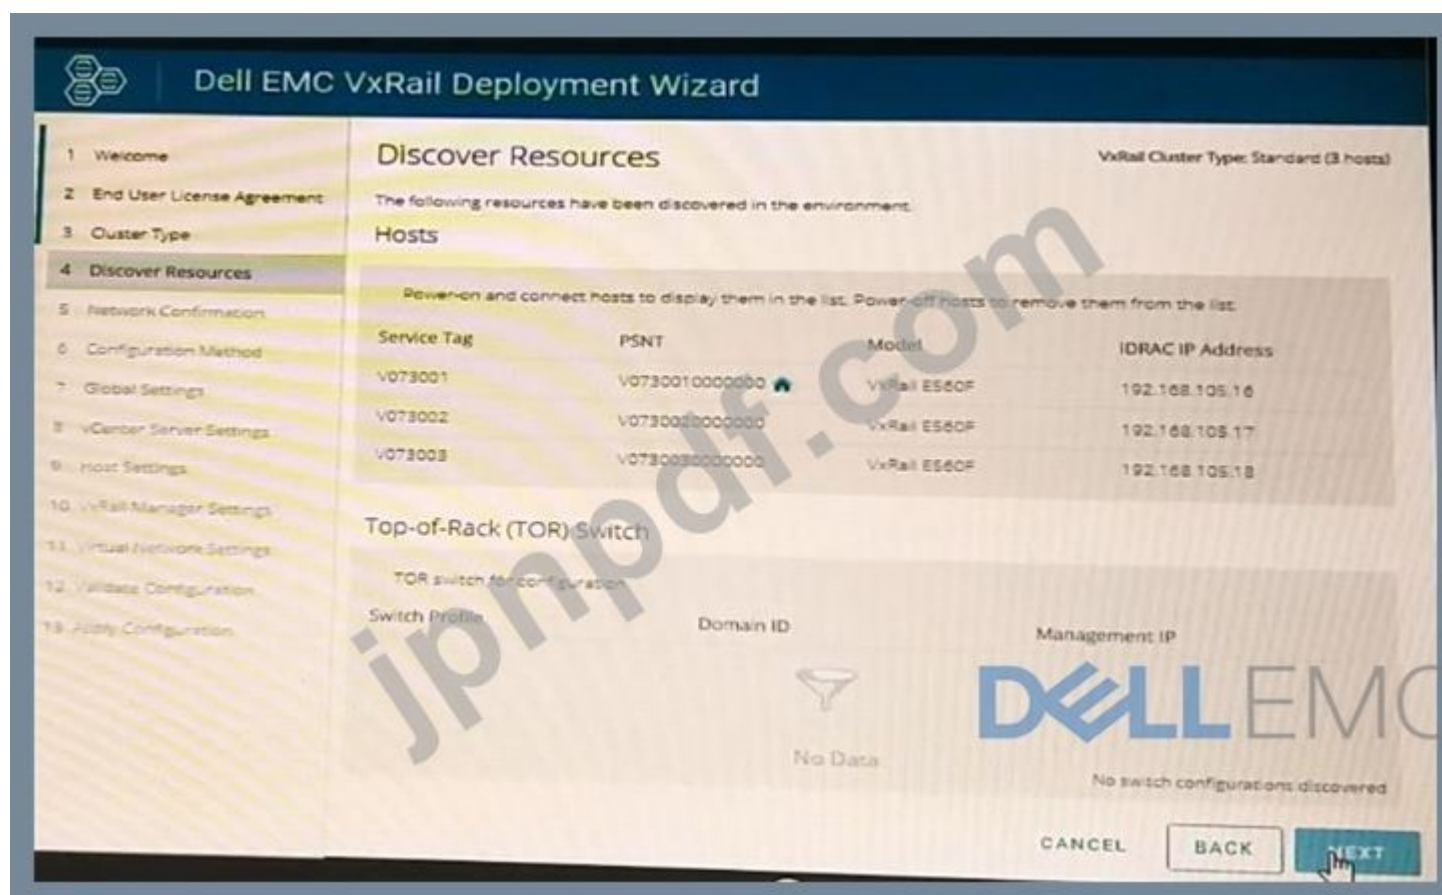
Dell EMC VxRail Deployment Wizard

1 Welcome
2 End User License Agreement
3 Cluster Type
4 Discover Resources
5 Network Confirmation
6 Configuration Method
7 Global Settings
8 vCenter Server Settings
9 Host Settings
10 VxRail Manager Settings
11 Virtual Network Settings
12 Validate Configuration
13 Apply Configuration

Discover Resources

VxRail Cluster Type: Standard (3 hosts)

The following resources have been discovered in the environment.

Hosts

Power-on and connect hosts to display them in the list. Power-off hosts to remove them from the list.

| Service Tag | PSNT | Model | IDRAC IP Address |
|---|---|---|---|
| V073001 | V0730010000000 | VxRail E560F | 192.168.105.16 |
| V073002 | V0730020000000 | VxRail E560F | 192.168.105.17 |
| V073003 | V0730030000000 | VxRail E560F | 192.168.105.18 |

Top-of-Rack (TOR) Switch

TOR switch for configuration

| Switch Profile | Domain ID | Management IP |
|---|---|---|

No Data

No switch configurations discovered

jpnpdf.com

DELL EMC

CANCEL BACK NEXT